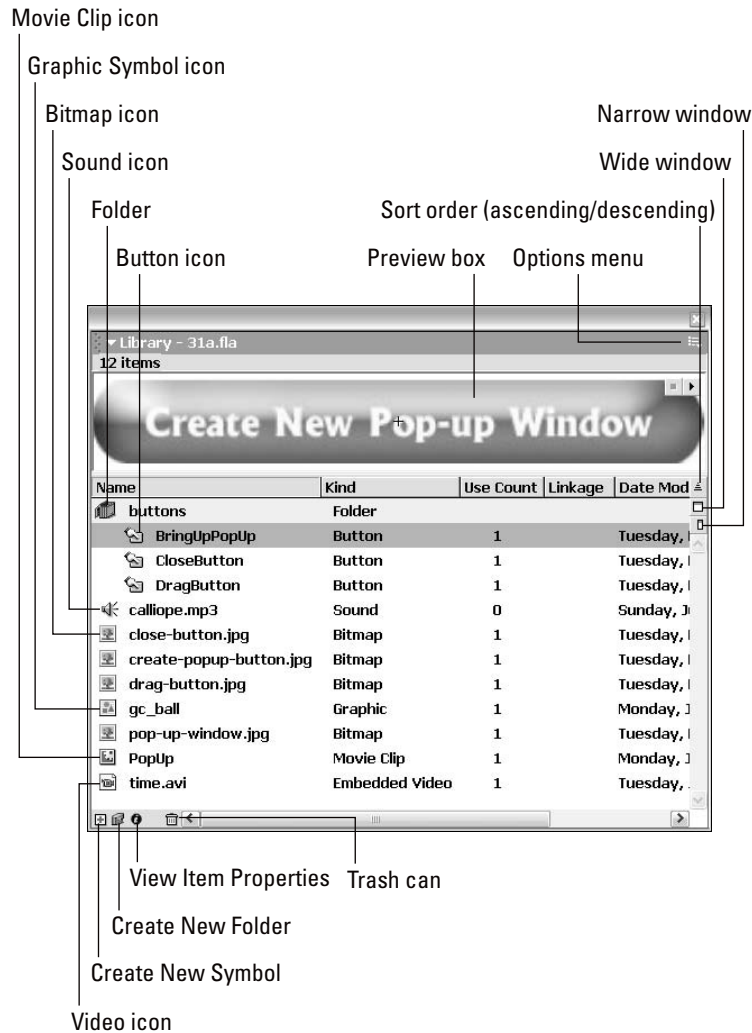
Movie Clip icon

Graphic Symbol icon

Bitmap icon

Sound icon

Folder

Button icon

Preview box

Options menu

Sort order (ascending/descending)

Wide window

Narrow window

Library - 31a.fla

12 items

Create New Pop-up Window

| Name | Kind | Use Count | Linkage | Date Mod |
|---|---|---|---|---|
| buttons | Folder | | | |
| BringUpPopUp | Button | 1 | | Tuesday, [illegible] |
| CloseButton | Button | 1 | | Tuesday, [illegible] |
| DragButton | Button | 1 | | Tuesday, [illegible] |
| calliope.mp3 | Sound | 0 | | Sunday, J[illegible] |
| close-button.jpg | Bitmap | 1 | | Tuesday, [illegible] |
| create-popup-button.jpg | Bitmap | 1 | | Tuesday, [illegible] |
| drag-button.jpg | Bitmap | 1 | | Tuesday, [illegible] |
| gc_ball | Graphic | 1 | | Monday, J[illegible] |
| pop-up-window.jpg | Bitmap | 1 | | Tuesday, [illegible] |
| PopUp | Movie Clip | 1 | | Monday, J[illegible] |
| time.avi | Embedded Video | 1 | | Tuesday, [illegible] |

View Item Properties

Trash can

Create New Folder

Create New Symbol

Video icon